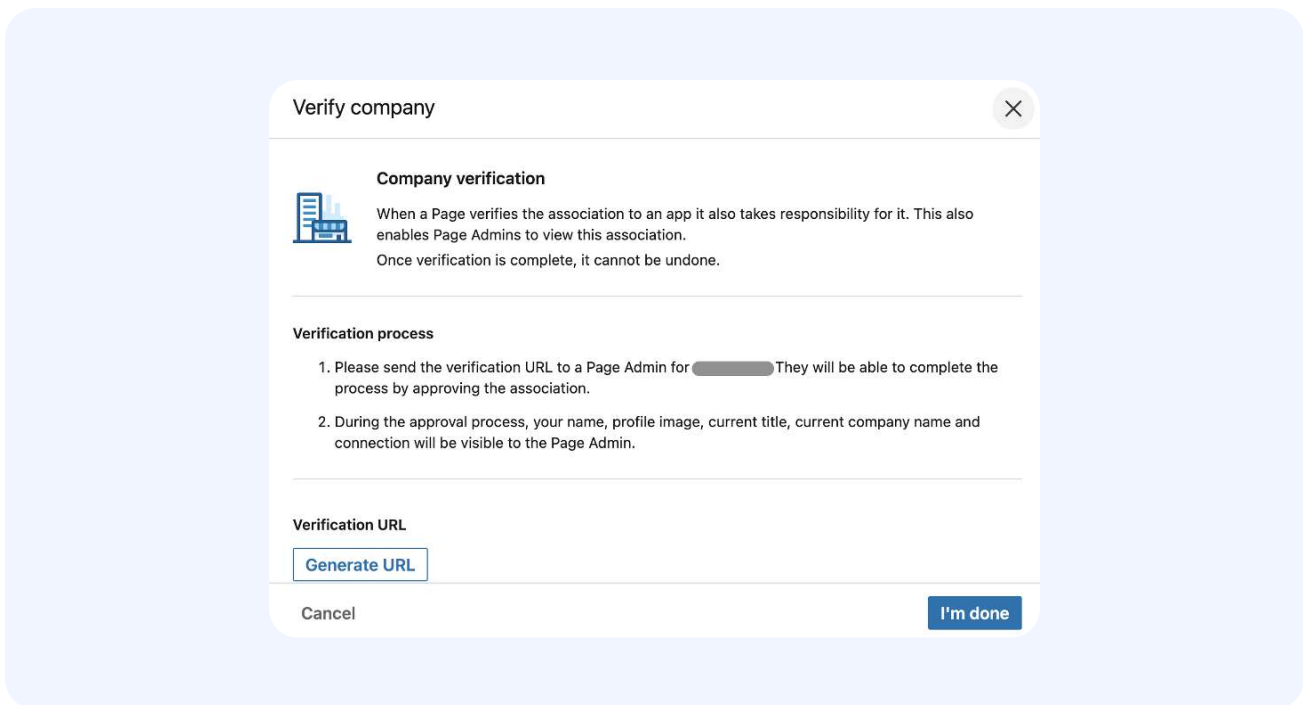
Verify company

Company verification

When a Page verifies the association to an app it also takes responsibility for it. This also enables Page Admins to view this association.

Once verification is complete, it cannot be undone.

Verification process

1. Please send the verification URL to a Page Admin for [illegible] They will be able to complete the process by approving the association.

2. During the approval process, your name, profile image, current title, current company name and connection will be visible to the Page Admin.

Verification URL

Generate URL

Cancel

I'm done